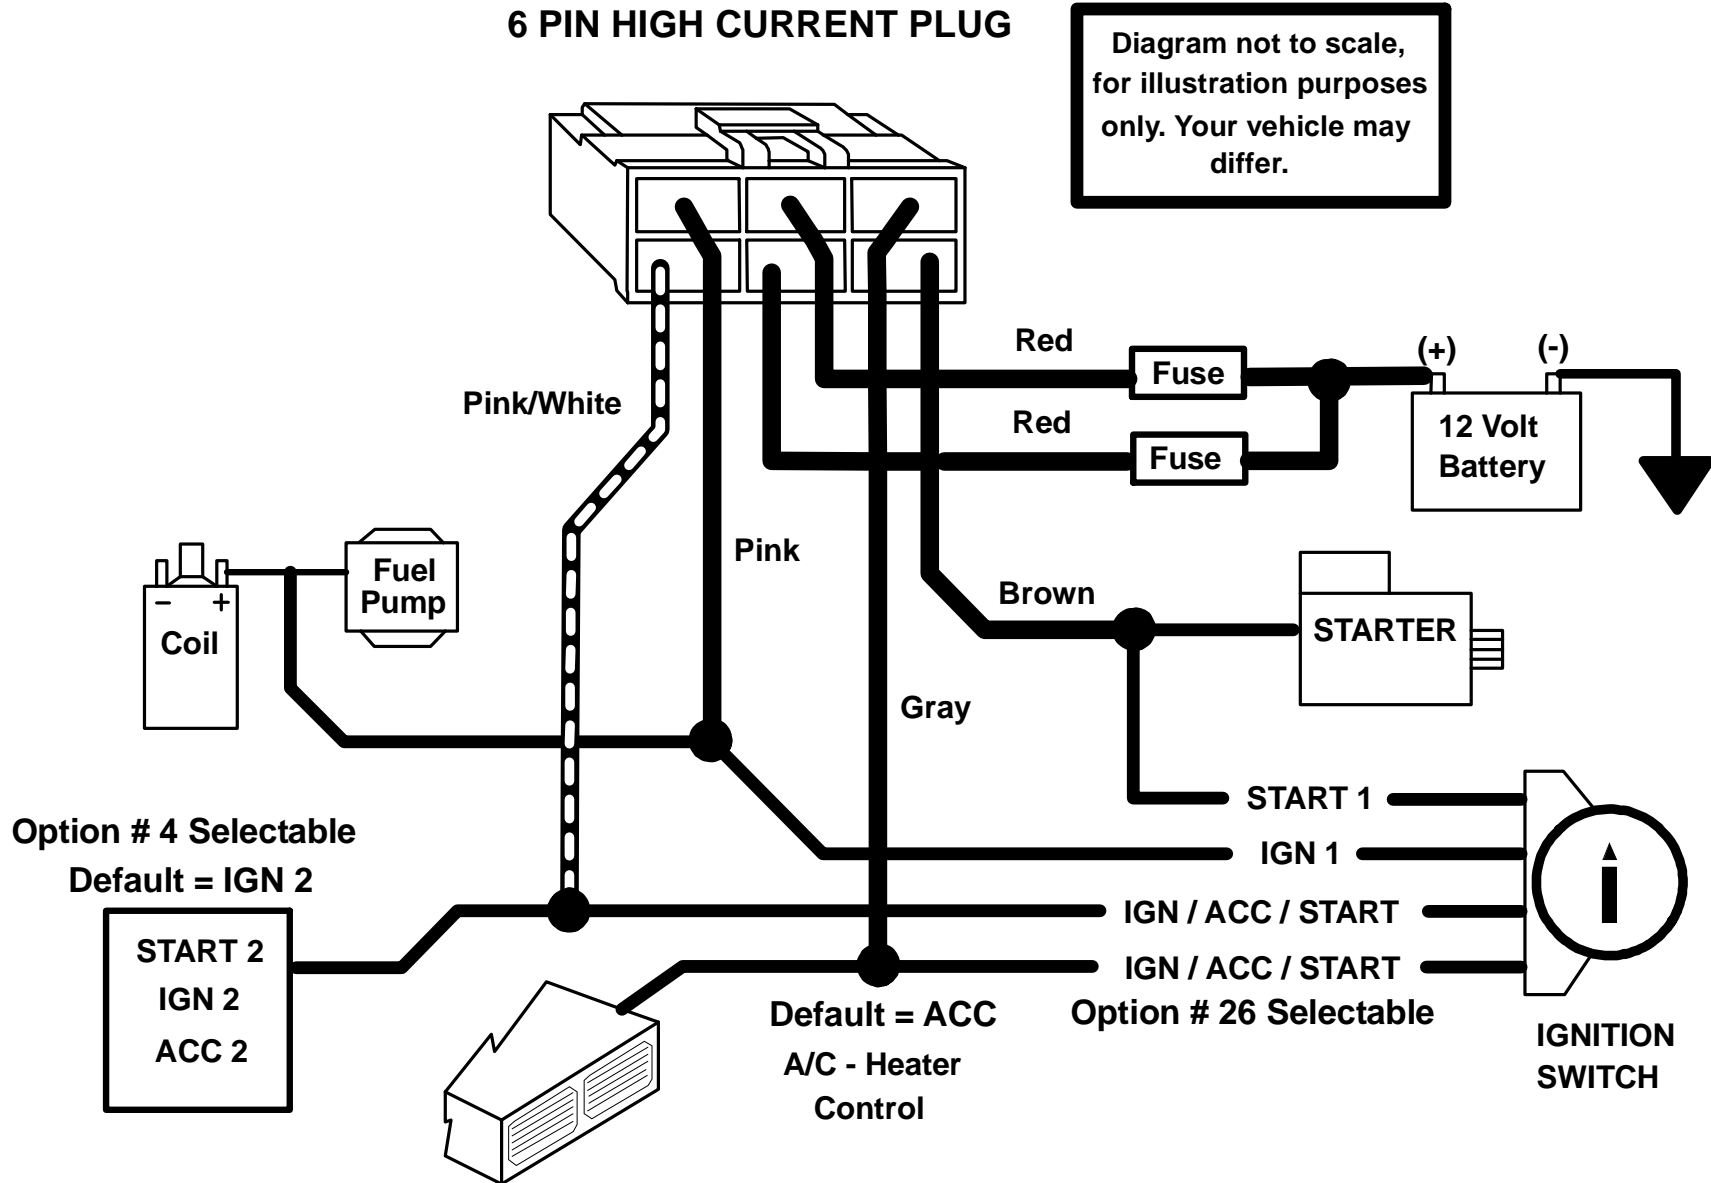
6 PIN HIGH CURRENT PLUG

Diagram not to scale, for illustration purposes only. Your vehicle may differ.

Red

Fuse

(+)

(-)

Red

Fuse

12 Volt Battery

Pink/White

Pink

Fuel Pump

–

+

Coil

Brown

STARTER

Gray

START 1

IGN 1

Option # 4 Selectable

Default = IGN 2

IGN / ACC / START

START 2

IGN 2

ACC 2

IGN / ACC / START

Default = ACC

Option # 26 Selectable

A/C - Heater Control

IGNITION SWITCH